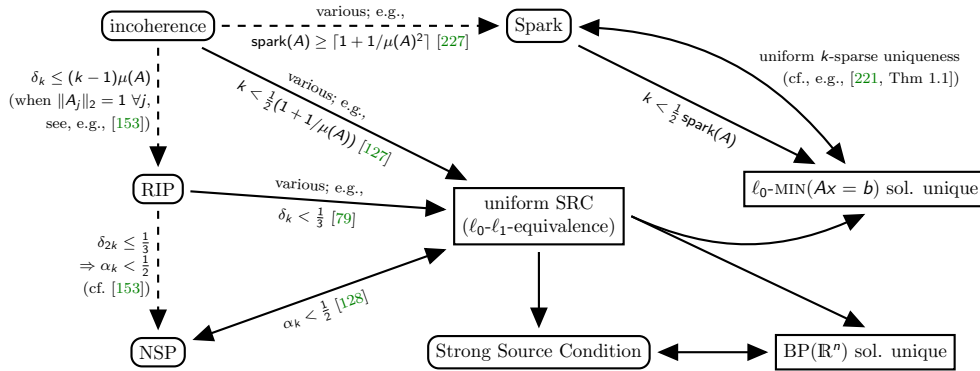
incoherence

various; e.g.,

$\mathsf{spark}(A) \geq \lceil 1 + 1/\mu(A)^2 \rceil$ [227]

Spark

uniform $k$-sparse uniqueness (cf., e.g., [221, Thm 1.1])

$\delta_k \leq (k-1)\mu(A)$ (when $\|A_j\|_2 = 1\ \forall j$, see, e.g., [153])

various; e.g., $k < \frac{1}{2}(1 + 1/\mu(A))$ [127]

$k < \frac{1}{2}\,\mathsf{spark}(A)$

$\ell_0$-MIN$(Ax = b)$ sol. unique

RIP

various; e.g., $\delta_k < \frac{1}{3}$ [79]

uniform SRC ($\ell_0$-$\ell_1$-equivalence)

$\delta_{2k} \leq \frac{1}{3}$ $\Rightarrow \alpha_k < \frac{1}{2}$ (cf. [153])

$\alpha_k < \frac{1}{2}$ [128]

NSP

Strong Source Condition

BP$(\mathbb{R}^n)$ sol. unique